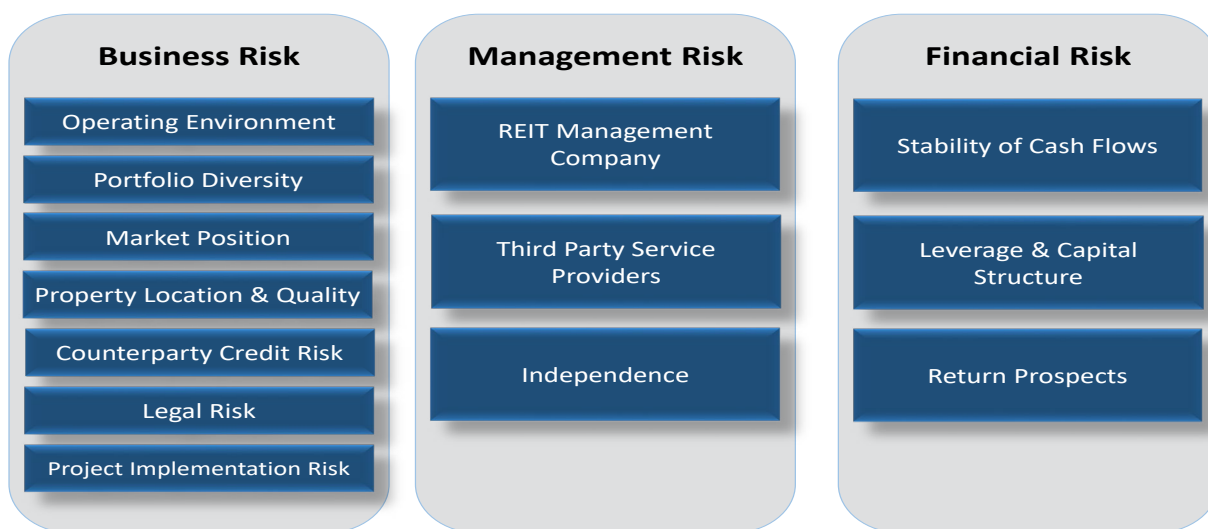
Business Risk

Operating Environment

Portfolio Diversity

Market Position

Property Location & Quality

Counterparty Credit Risk

Legal Risk

Project Implementation Risk

Management Risk

REIT Management Company

Third Party Service Providers

Independence

Financial Risk

Stability of Cash Flows

Leverage & Capital Structure

Return Prospects